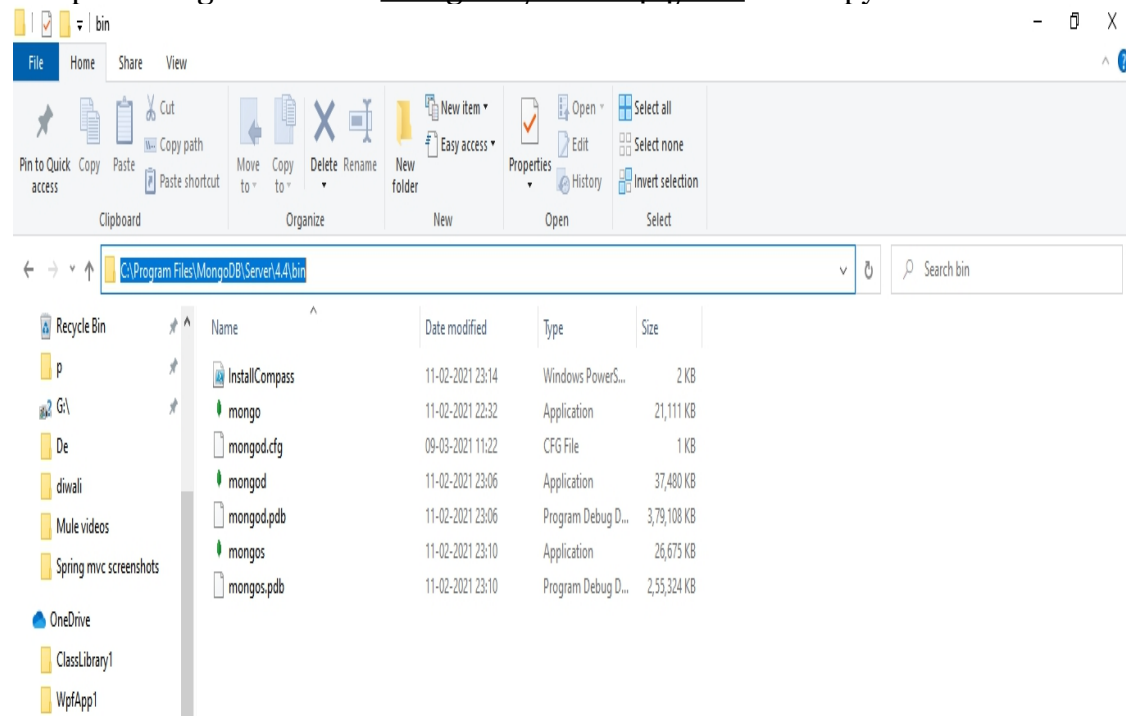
bin

File Home Share View

Pin to Quick access Copy Paste Cut Copy path Paste shortcut
Clipboard

Move to Copy to Delete Rename
Organize

New folder New item Easy access
New

Properties Open Edit History
Open

Select all Select none Invert selection
Select

C:\Program Files\MongoDB\Server\4.4\bin

Search bin

Recycle Bin
p
G:\
De
diwali
Mule videos
Spring mvc screenshots
OneDrive
ClassLibrary1
WpfApp1

| Name | Date modified | Type | Size |
|---|---|---|---|
| InstallCompass | 11-02-2021 23:14 | Windows PowerS... | 2 KB |
| mongo | 11-02-2021 22:32 | Application | 21,111 KB |
| mongod.cfg | 09-03-2021 11:22 | CFG File | 1 KB |
| mongod | 11-02-2021 23:06 | Application | 37,480 KB |
| mongod.pdb | 11-02-2021 23:06 | Program Debug D... | 3,79,108 KB |
| mongos | 11-02-2021 23:10 | Application | 26,675 KB |
| mongos.pdb | 11-02-2021 23:10 | Program Debug D... | 2,55,324 KB |